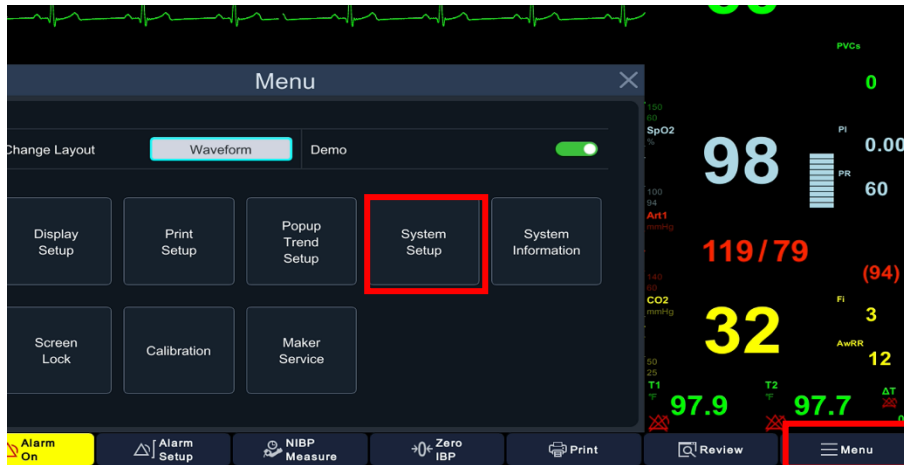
Menu

Change Layout | Waveform | Demo

Display Setup
Print Setup
Popup Trend Setup
System Setup
System Information

Screen Lock
Calibration
Maker Service

PVCs
0
150
60
SpO2
%
98
PI
0.00
PR
60
100
94
Art1
mmHg
119/79
(94)
140
60
CO2
mmHg
32
Fi
3
AwRR
12
50
25
T1
°F
97.9
T2
°F
97.7
ΔT

Alarm On
Alarm Setup
NIBP Measure
Zero IBP
Print
Review
Menu